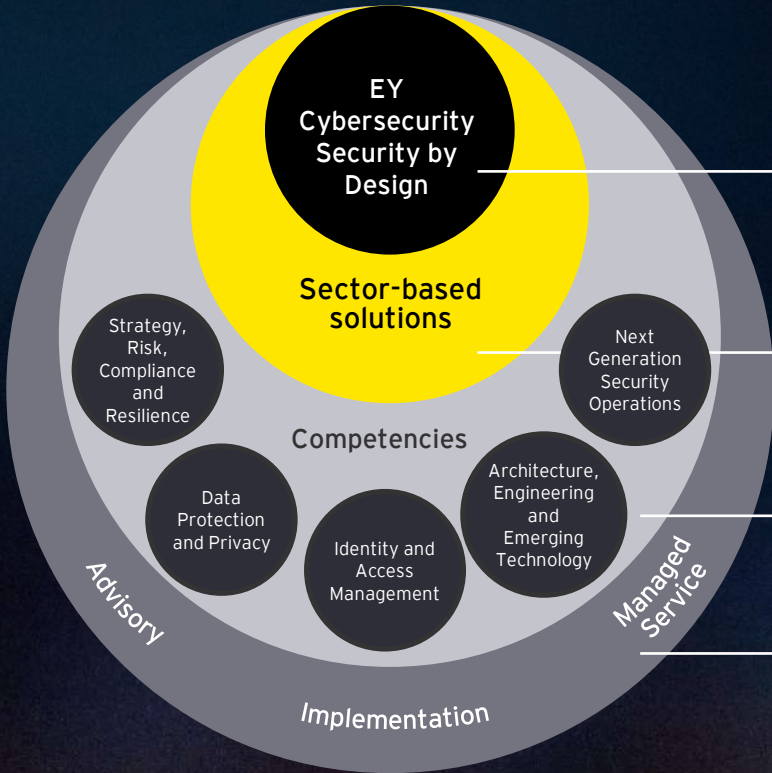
EY Cybersecurity Security by Design

Sector-based solutions

Strategy, Risk, Compliance and Resilience

Next Generation Security Operations

Competencies

Data Protection and Privacy

Architecture, Engineering and Emerging Technology

Identity and Access Management

Advisory

Managed Service

Implementation